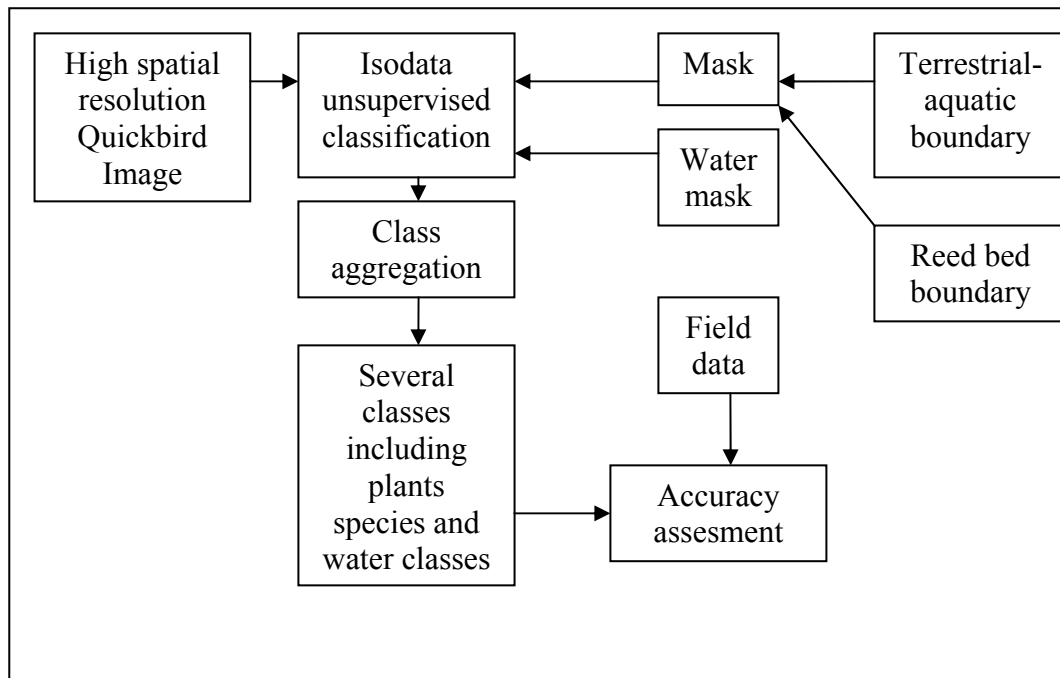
High spatial resolution Quickbird Image

Isodata unsupervised classification

Mask

Terrestrial-aquatic boundary

Water mask

Class aggregation

Reed bed boundary

Field data

Several classes including plants species and water classes

Accuracy assesment